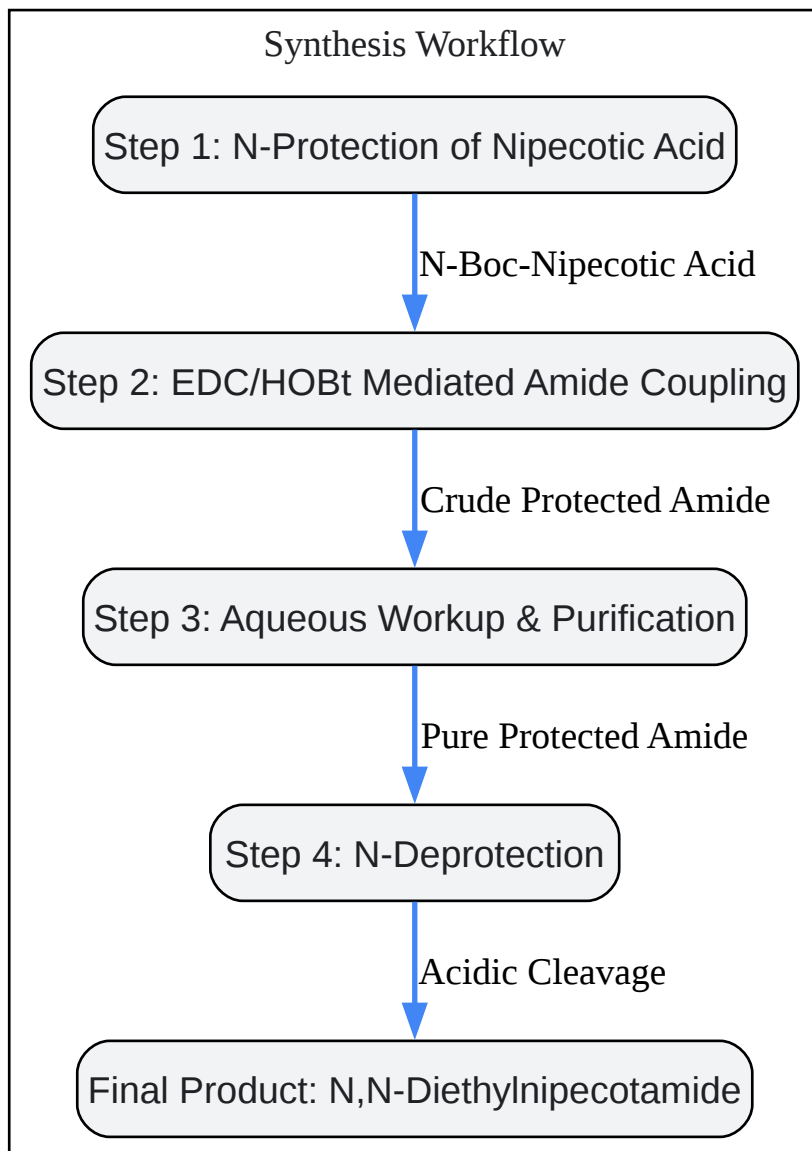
Synthesis Workflow

Step 1: N-Protection of Nipecotic Acid

N-Boc-Nipecotic Acid

Step 2: EDC/HOBt Mediated Amide Coupling

Crude Protected Amide

Step 3: Aqueous Workup & Purification

Pure Protected Amide

Step 4: N-Deprotection

Acidic Cleavage

Final Product: N,N-Diethylnipecotamide